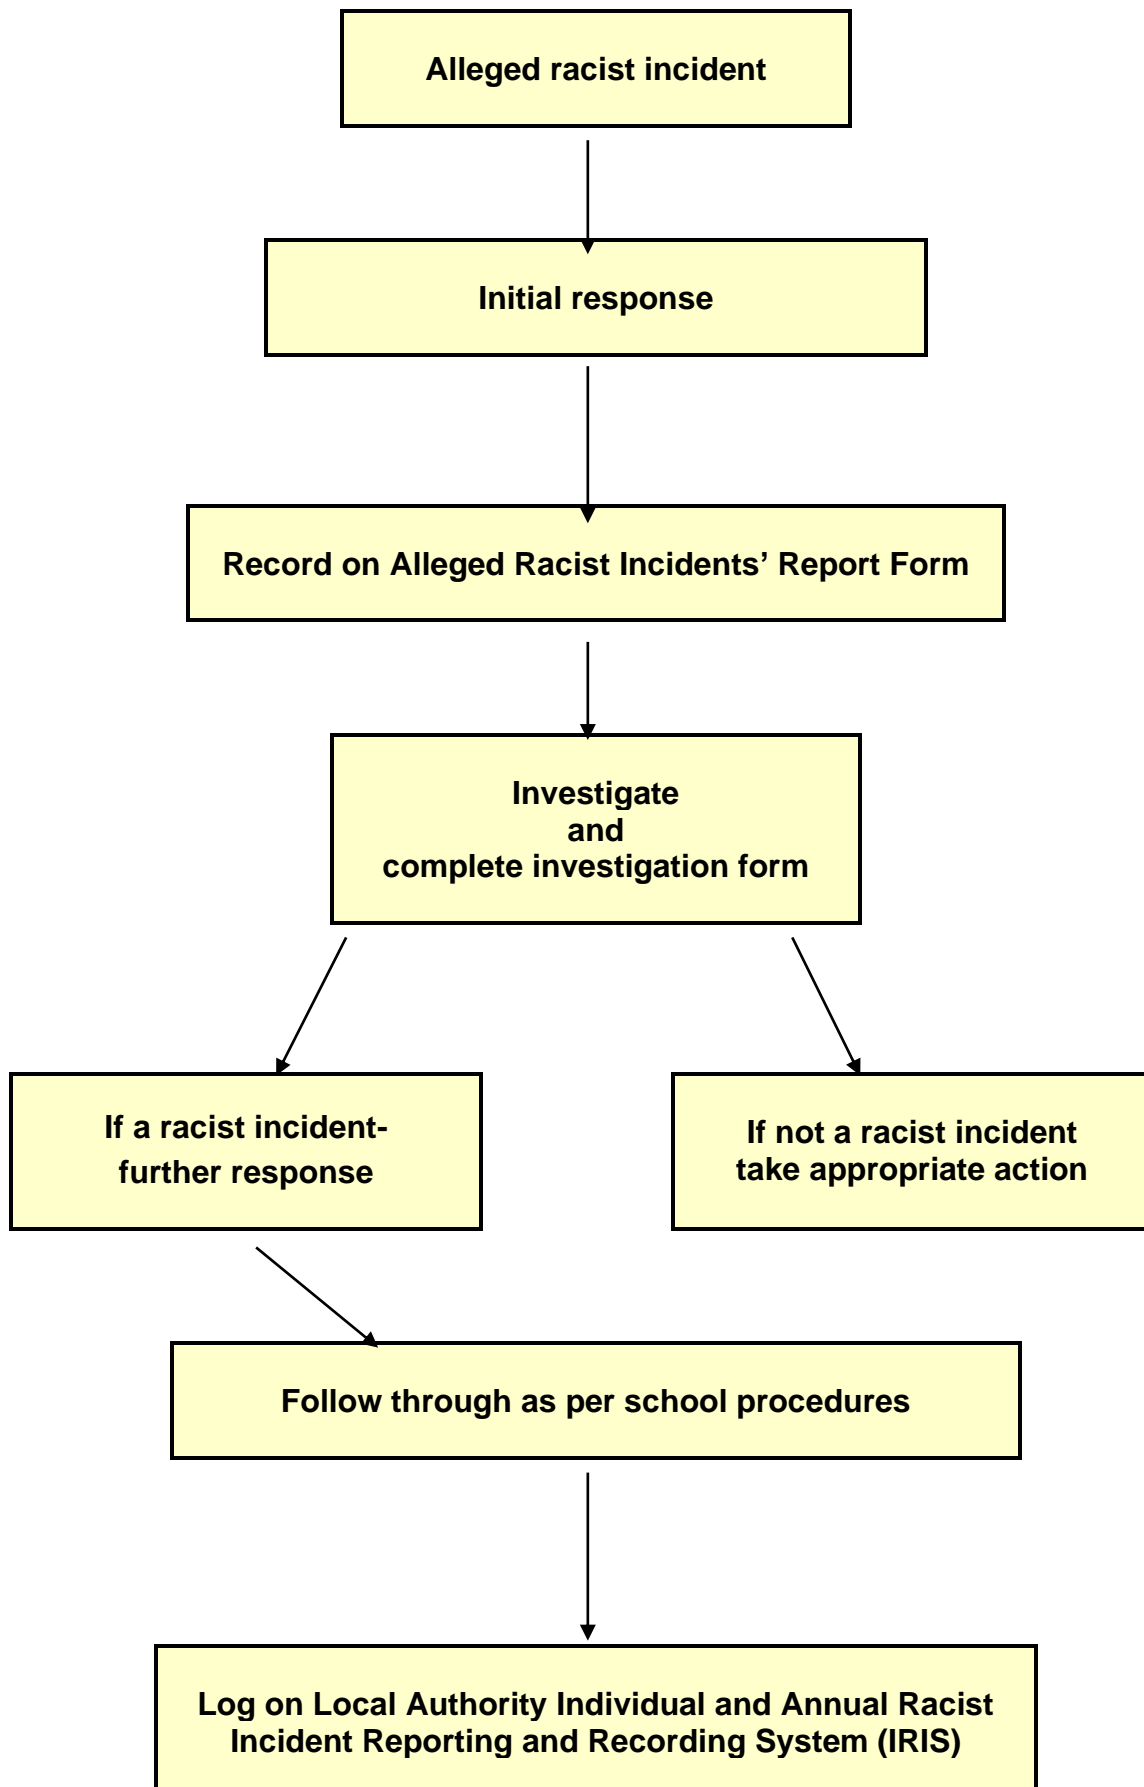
Alleged racist incident

Initial response

Record on Alleged Racist Incidents' Report Form

Investigate
and
complete investigation form

If a racist incident-
further response

If not a racist incident
take appropriate action

Follow through as per school procedures

Log on Local Authority Individual and Annual Racist Incident Reporting and Recording System (IRIS)